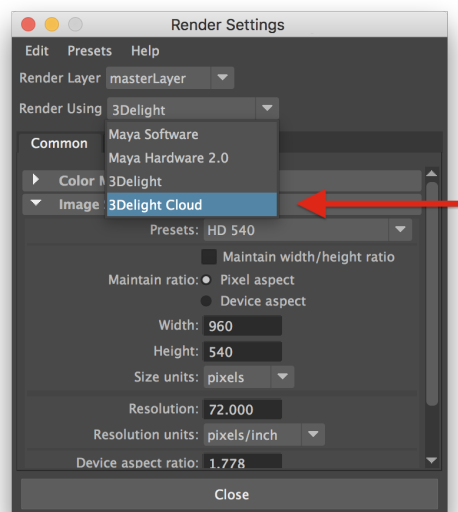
Render Settings

Edit Presets Help

Render Layer masterLayer

Render Using 3Delight

Common

Color M

Image

Maya Software
Maya Hardware 2.0
3Delight
3Delight Cloud

Presets: HD 540

Maintain width/height ratio

Maintain ratio: Pixel aspect
Device aspect

Width: 960

Height: 540

Size units: pixels

Resolution: 72.000

Resolution units: pixels/inch

Device aspect ratio: 1.778

Close